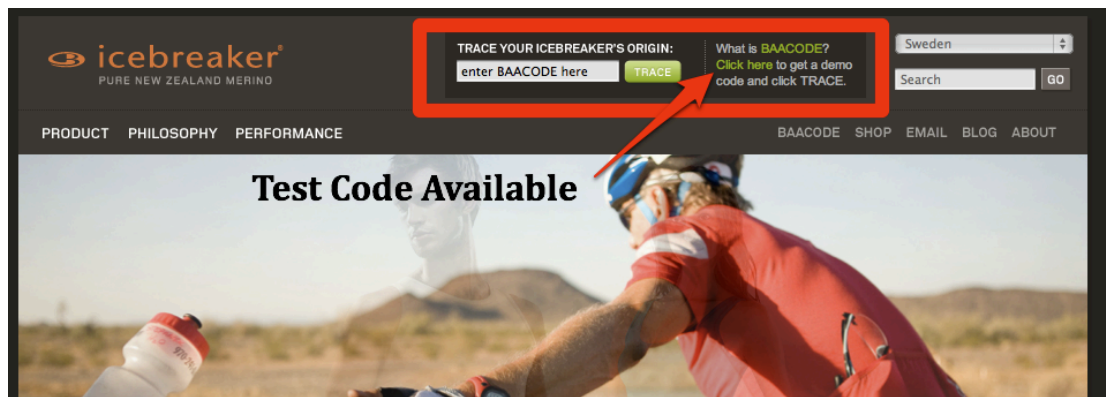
icebreaker®
PURE NEW ZEALAND MERINO

TRACE YOUR ICEBREAKER'S ORIGIN:
enter BAACODE here
TRACE

What is BAACODE?
Click here to get a demo code and click TRACE.

Sweden
Search
GO

PRODUCT PHILOSOPHY PERFORMANCE

BAACODE SHOP EMAIL BLOG ABOUT

Test Code Available